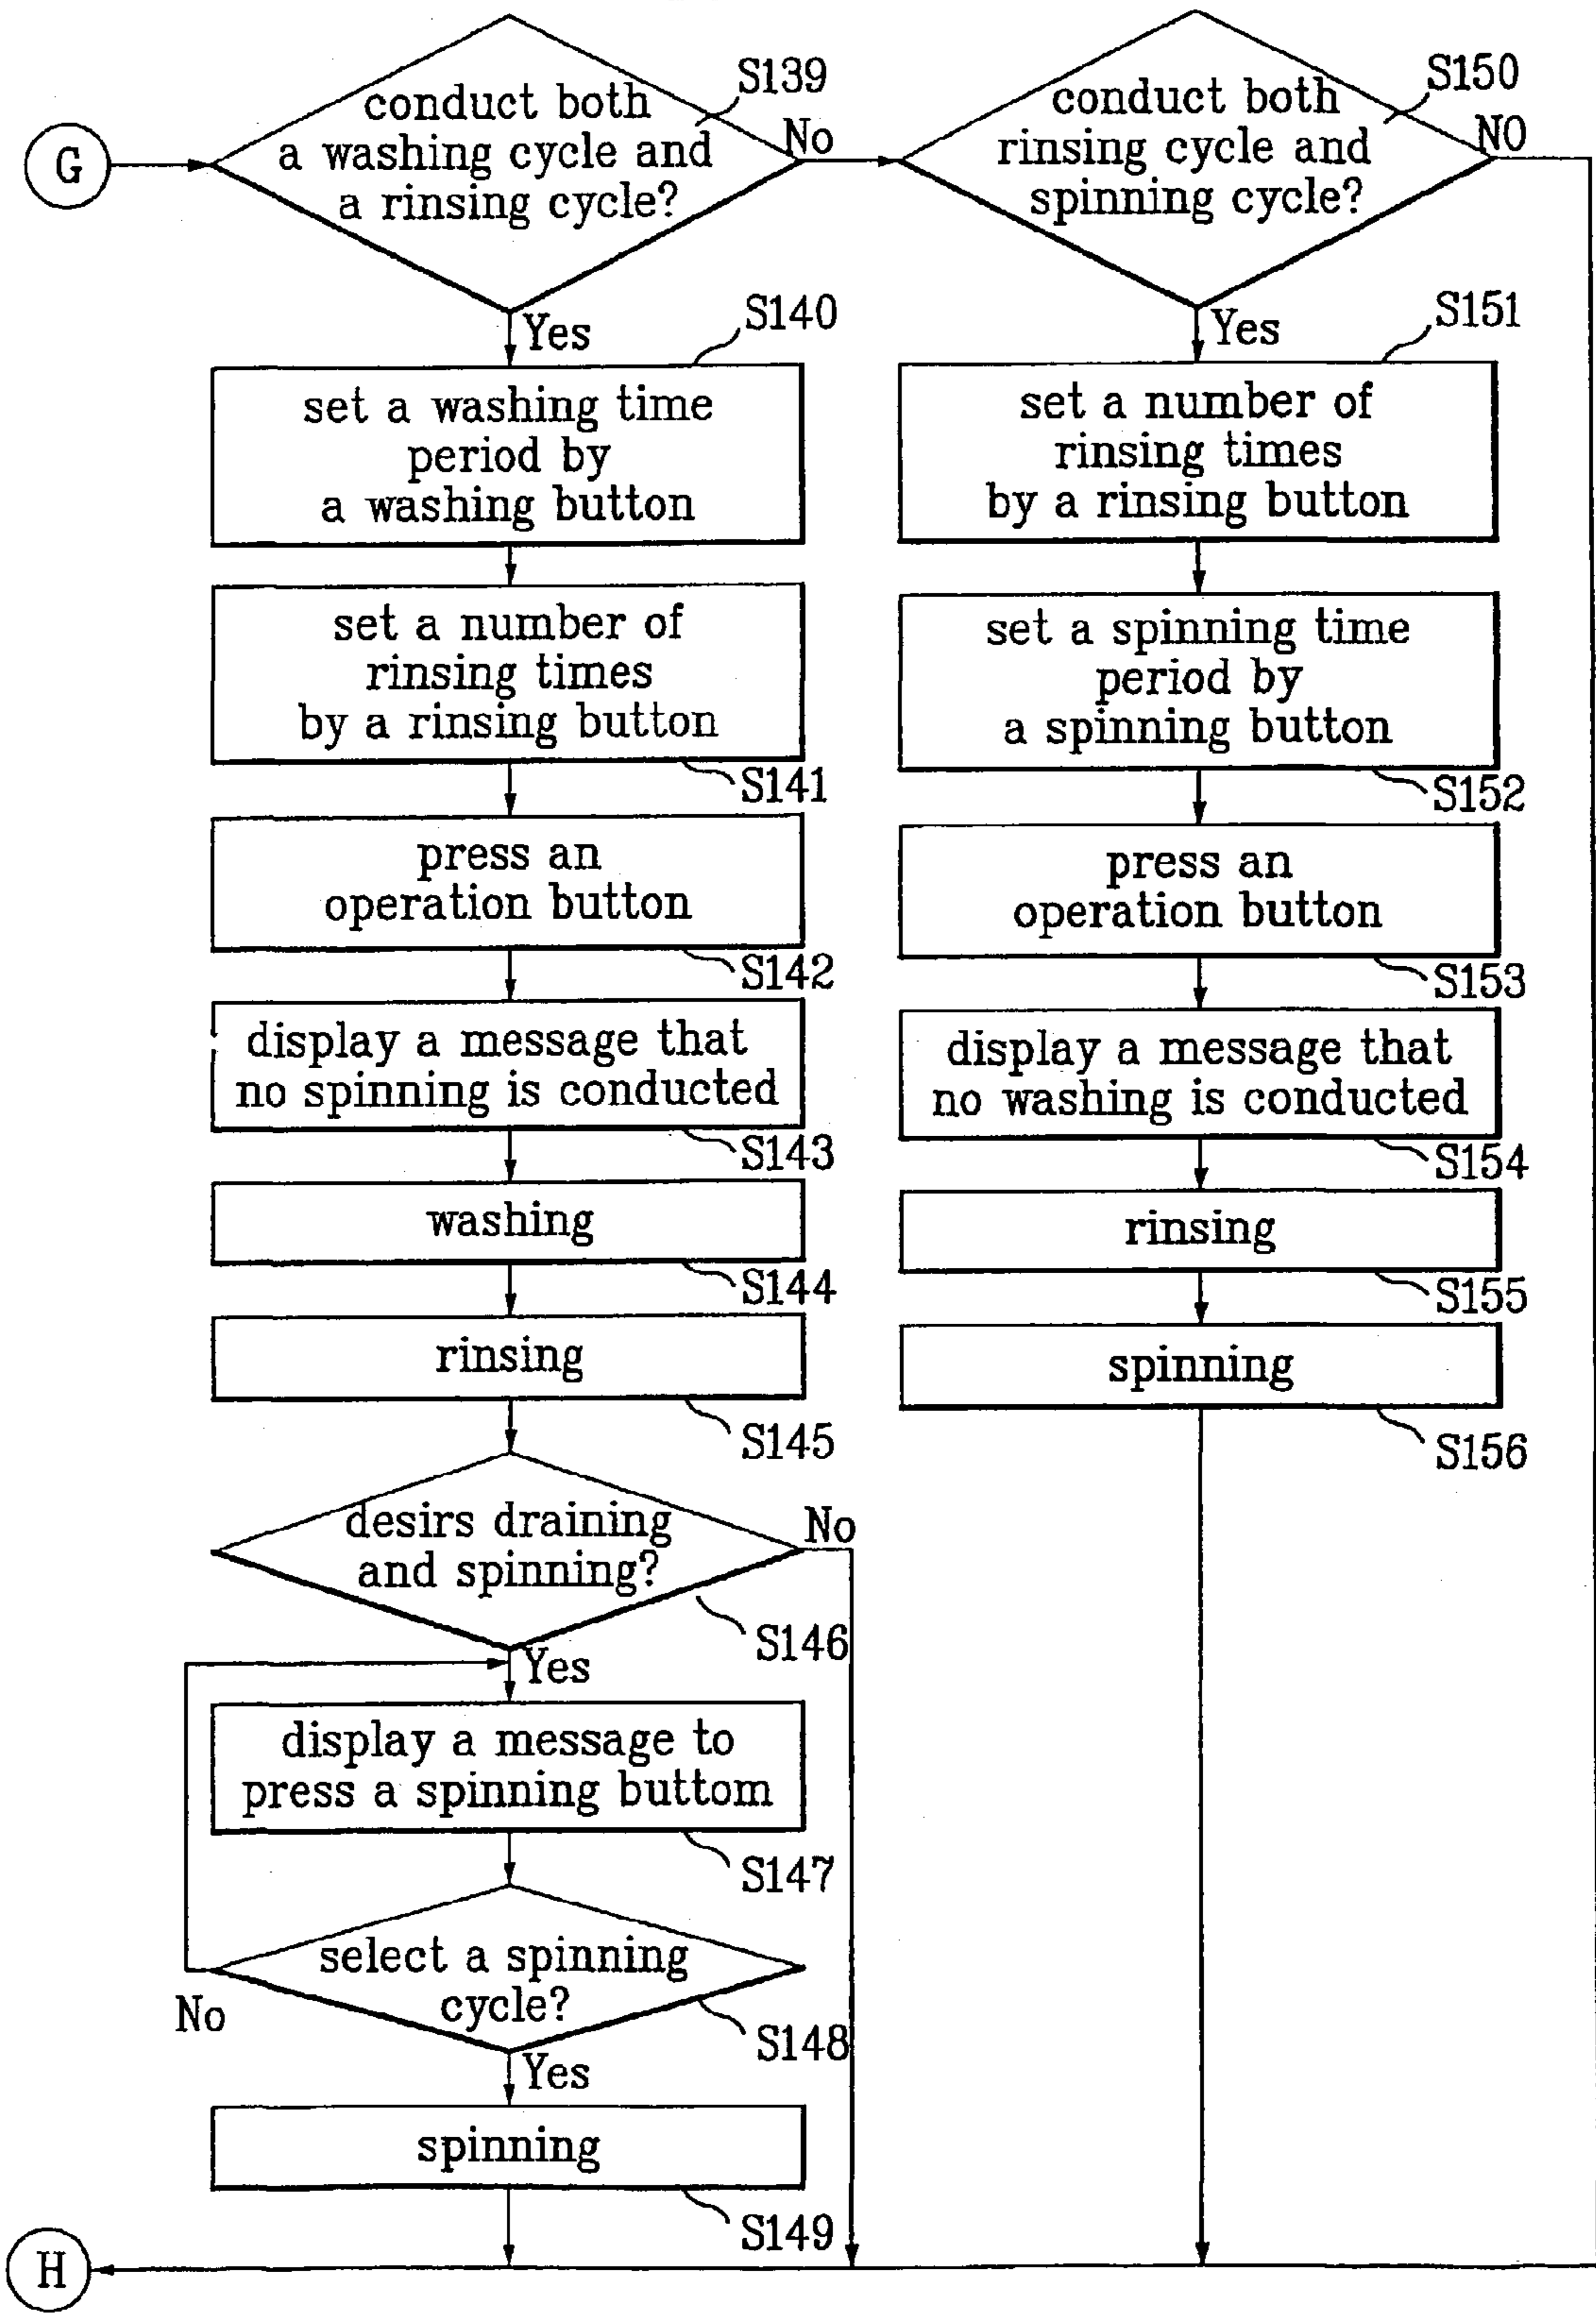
G

conduct both a washing cycle and a rinsing cycle?

S139

No

Yes

S140

set a washing time period by a washing button

set a number of rinsing times by a rinsing button

S141

press an operation button

S142

display a message that no spinning is conducted

S143

washing

S144

rinsing

S145

desirs draining and spinning?

No

S146

Yes

display a message to press a spinning buttom

S147

select a spinning cycle?

No

S148

Yes

spinning

S149

H

conduct both rinsing cycle and spinning cycle?

S150

NO

Yes

S151

set a number of rinsing times by a rinsing button

set a spinning time period by a spinning button

S152

press an operation button

S153

display a message that no washing is conducted

S154

rinsing

S155

spinning

S156